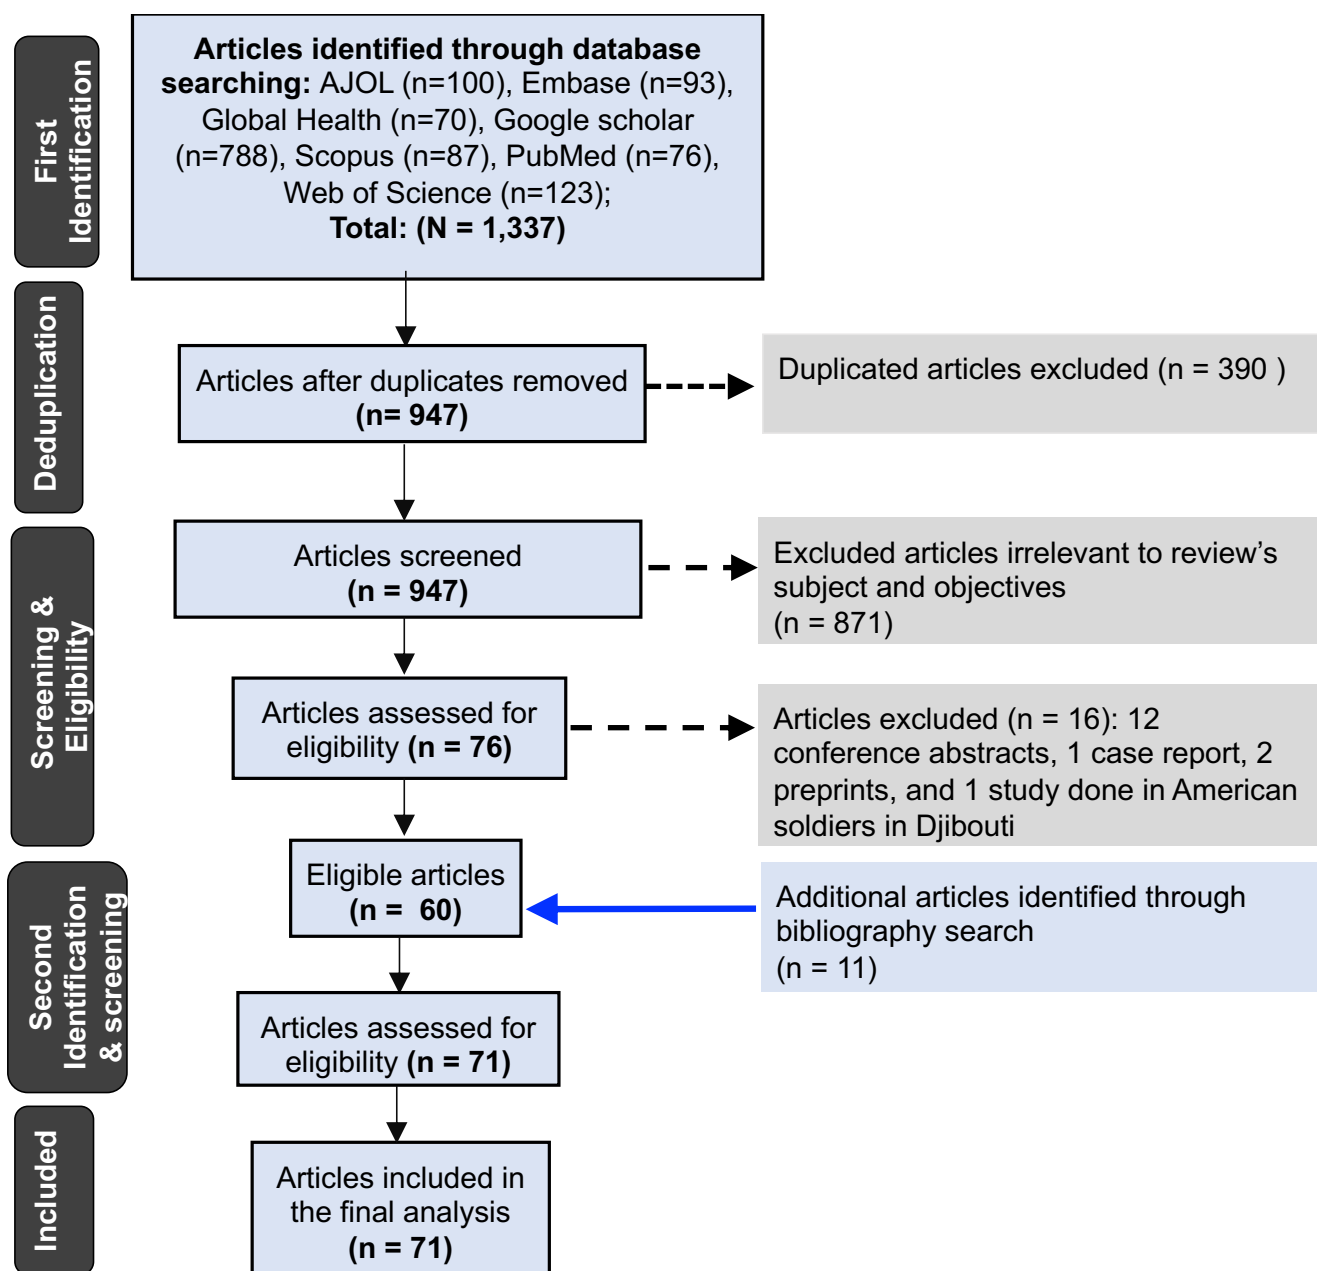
First Identification

Articles identified through database searching: AJOL (n=100), Embase (n=93), Global Health (n=70), Google scholar (n=788), Scopus (n=87), PubMed (n=76), Web of Science (n=123); Total: (N = 1,337)

Deduplication

Articles after duplicates removed (n= 947)

Duplicated articles excluded (n = 390 )

Screening & Eligibility

Articles screened (n = 947)

Excluded articles irrelevant to review's subject and objectives (n = 871)

Articles assessed for eligibility (n = 76)

Articles excluded (n = 16): 12 conference abstracts, 1 case report, 2 preprints, and 1 study done in American soldiers in Djibouti

Second Identification & screening

Eligible articles (n = 60)

Additional articles identified through bibliography search (n = 11)

Articles assessed for eligibility (n = 71)

Included

Articles included in the final analysis (n = 71)